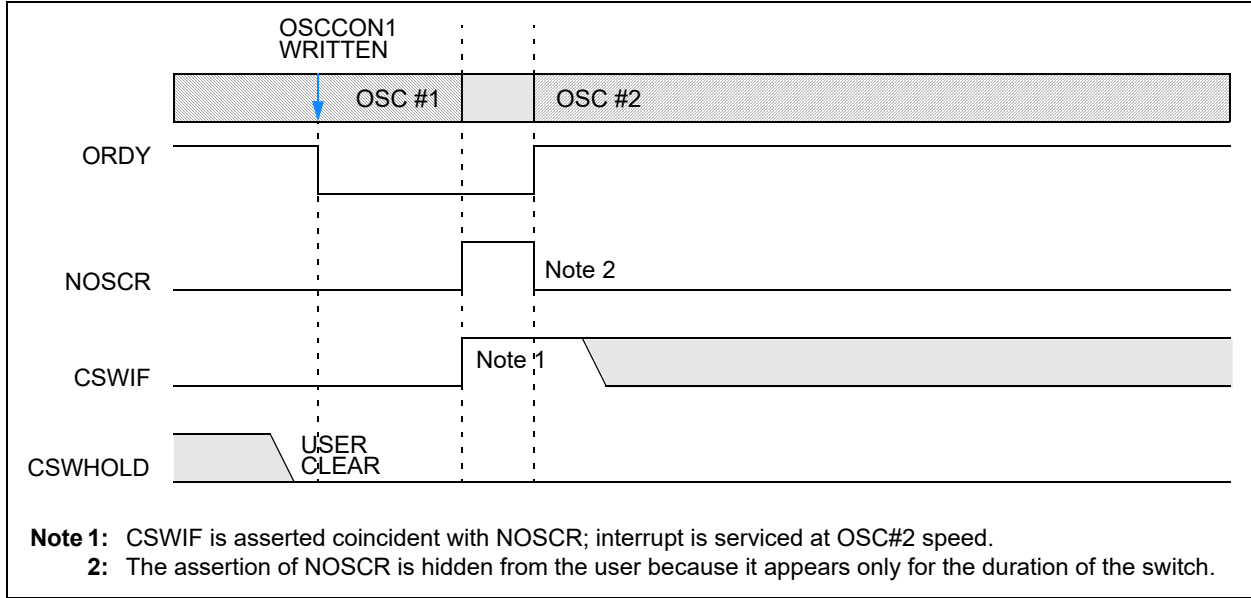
OSCCON1 WRITTEN

OSC #1

OSC #2

ORDY

NOSCR

Note 2

CSWIF

Note 1

CSWHOLD

USER CLEAR

**Note 1:** CSWIF is asserted coincident with NOSCR; interrupt is serviced at OSC#2 speed.
**2:** The assertion of NOSCR is hidden from the user because it appears only for the duration of the switch.